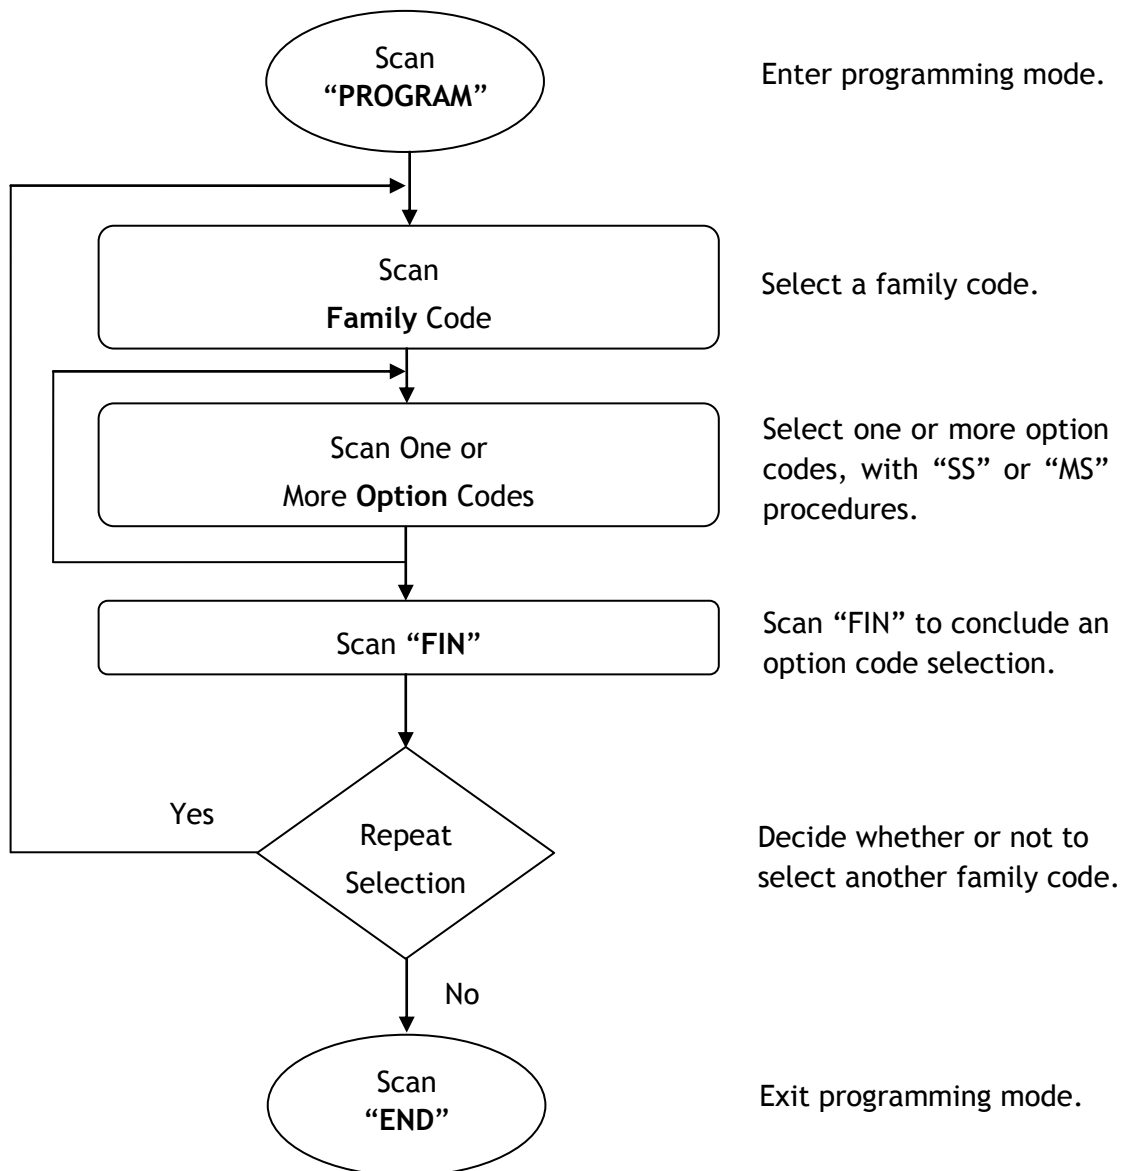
Scan "PROGRAM"

Enter programming mode.

Scan Family Code

Select a family code.

Scan One or More Option Codes

Select one or more option codes, with "SS" or "MS" procedures.

Scan "FIN"

Scan "FIN" to conclude an option code selection.

Yes

Repeat Selection

Decide whether or not to select another family code.

No

Scan "END"

Exit programming mode.